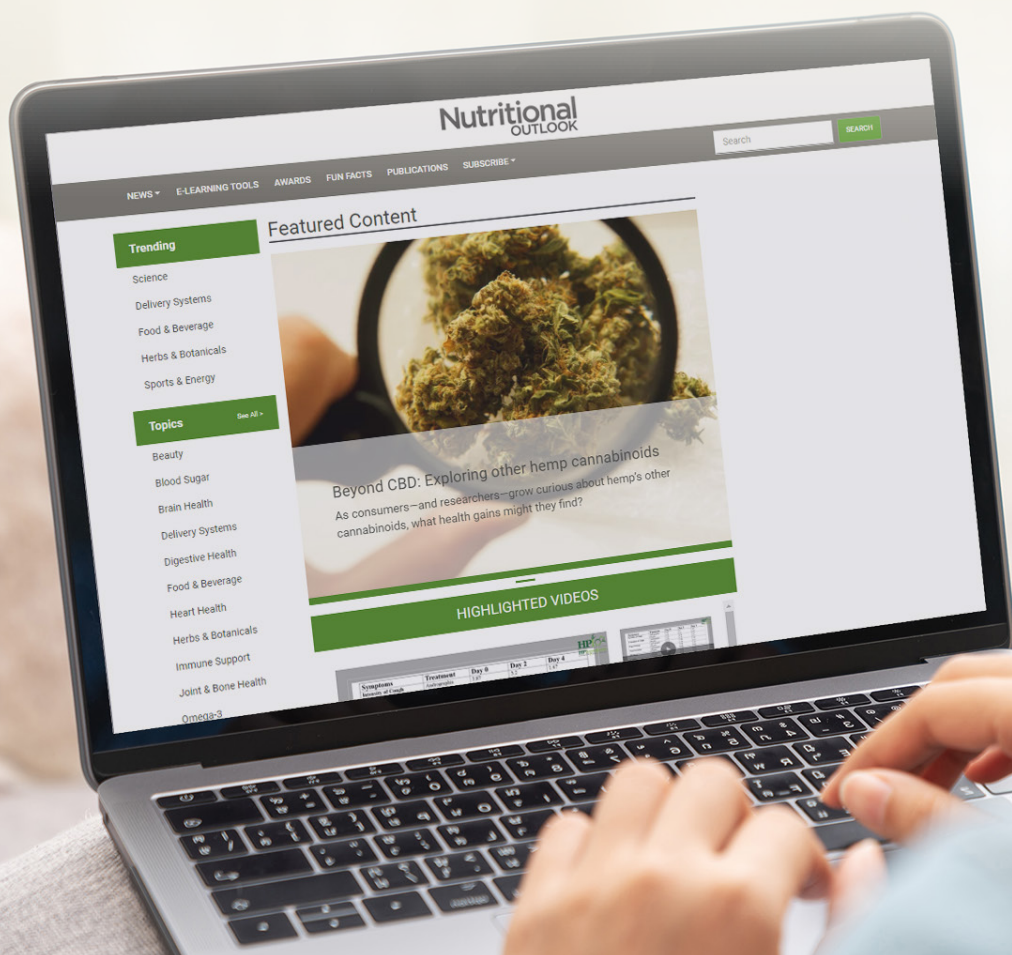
Nutritional OUTLOOK

Search SEARCH

NEWS E-LEARNING TOOLS AWARDS FUN FACTS PUBLICATIONS SUBSCRIBE

Trending

Science

Delivery Systems

Food & Beverage

Herbs & Botanicals

Sports & Energy

Topics See All >

Beauty

Blood Sugar

Brain Health

Delivery Systems

Digestive Health

Food & Beverage

Heart Health

Herbs & Botanicals

Immune Support

Joint & Bone Health

Omega-3

Featured Content

Beyond CBD: Exploring other hemp cannabinoids

As consumers—and researchers—grow curious about hemp's other cannabinoids, what health gains might they find?

HIGHLIGHTED VIDEOS

| Symptoms | Treatment | Day 0 | Day 2 | Day 4 |
|---|---|---|---|---|
| Intensity of Cough | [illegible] | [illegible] | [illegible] | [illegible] |